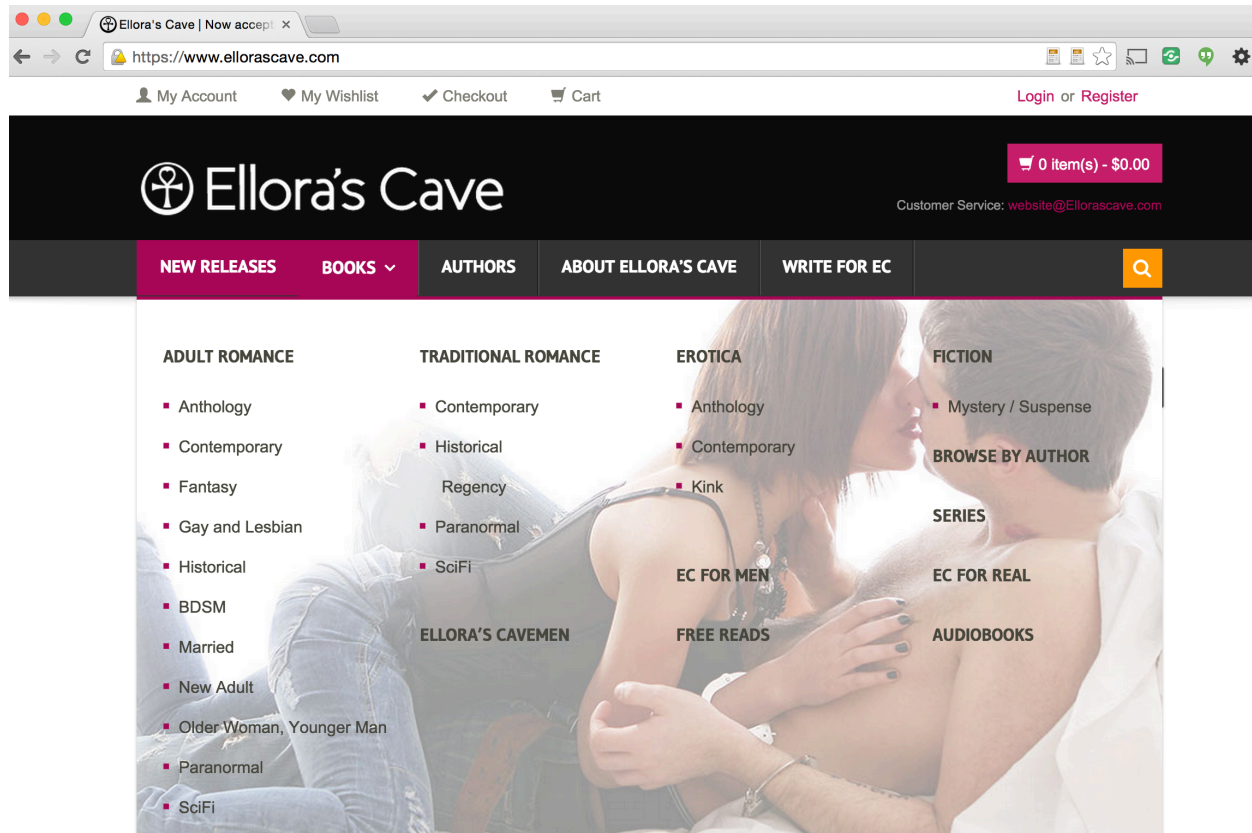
Ellora's Cave | Now accept ×

https://www.ellorascave.com

My Account My Wishlist Checkout Cart Login or Register

Ellora's Cave

0 item(s) - $0.00

Customer Service: website@Ellorascave.com

NEW RELEASES BOOKS AUTHORS ABOUT ELLORA'S CAVE WRITE FOR EC

ADULT ROMANCE
- Anthology
- Contemporary
- Fantasy
- Gay and Lesbian
- Historical
- BDSM
- Married
- New Adult
- Older Woman, Younger Man
- Paranormal
- SciFi

TRADITIONAL ROMANCE
- Contemporary
- Historical
Regency
- Paranormal
- SciFi

ELLORA'S CAVEMEN

EROTICA
- Anthology
- Contemporary
- Kink

EC FOR MEN

FREE READS

FICTION
- Mystery / Suspense

BROWSE BY AUTHOR

SERIES

EC FOR REAL

AUDIOBOOKS